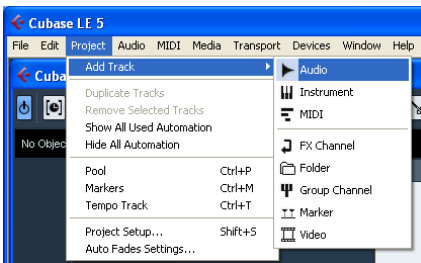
Cubase LE 5

File Edit Project Audio MIDI Media Transport Devices Window Help

Cuba

No Objec

Add Track

Duplicate Tracks
Remove Selected Tracks
Show All Used Automation
Hide All Automation

Pool Ctrl+P
Markers Ctrl+M
Tempo Track Ctrl+T

Project Setup... Shift+S
Auto Fades Settings...

Audio
Instrument
MIDI

FX Channel
Folder
Group Channel
Marker
Video